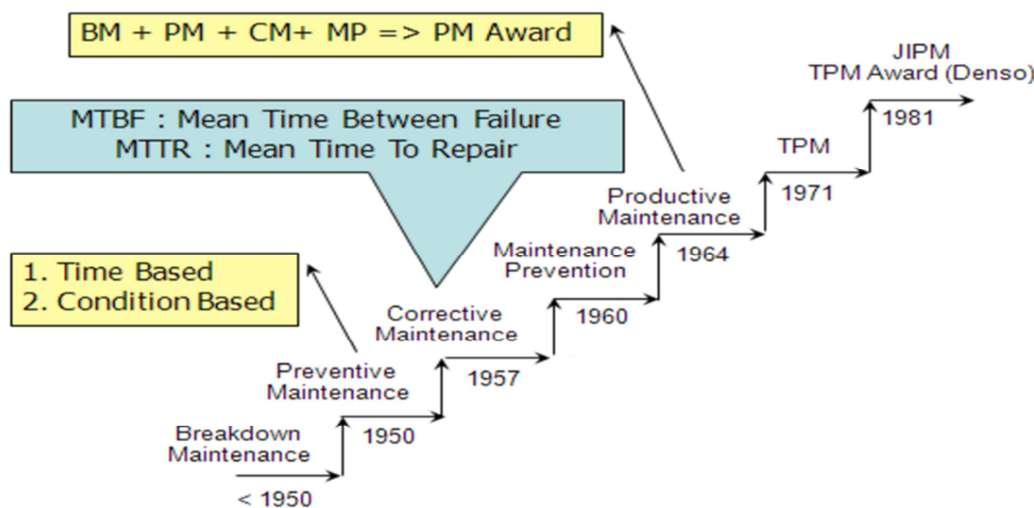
BM + PM + CM+ MP => PM Award

MTBF : Mean Time Between Failure
MTTR : Mean Time To Repair

1. Time Based
2. Condition Based

JIPM
TPM Award (Denso)

1981

TPM

1971

Productive Maintenance

1964

Maintenance Prevention

1960

Corrective Maintenance

1957

Preventive Maintenance

1950

Breakdown Maintenance

< 1950